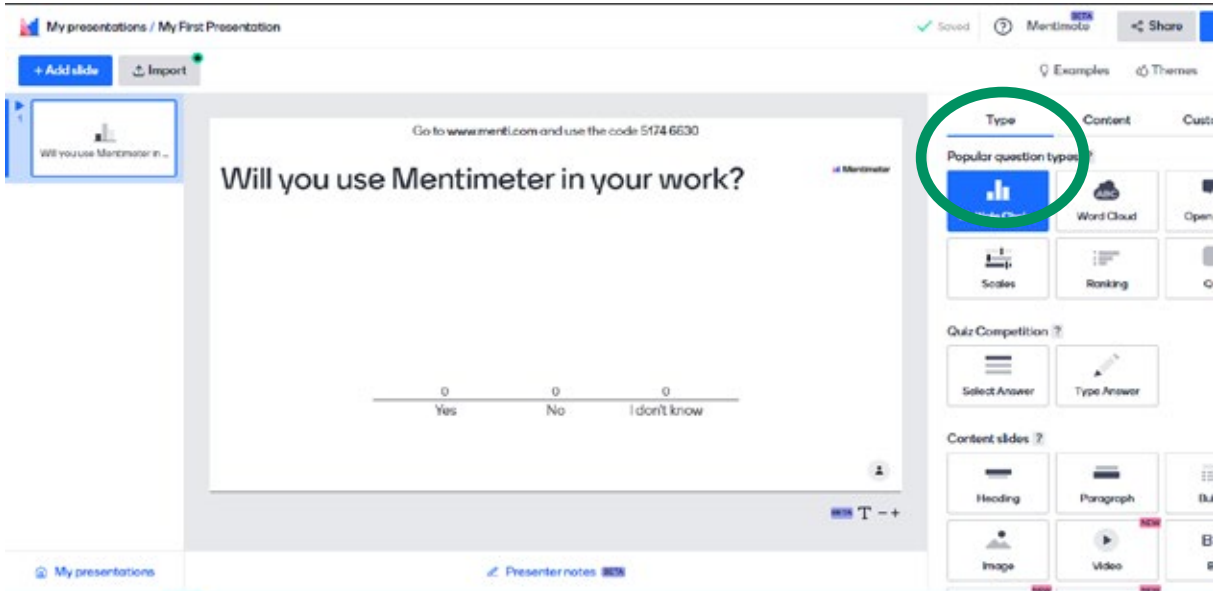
My presentations / My First Presentation

Saved Mentimote BETA Share

+ Add slide Import

Examples Themes

1

Will you use Mentimeter in ...

Go to www.menti.com and use the code 5174 6630

Will you use Mentimeter in your work?

Mentimeter

| 0 | 0 | 0 |
|---|---|---|
| Yes | No | I don't know |

BETA T − +

Type Content Cust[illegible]

Popular question types ?

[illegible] Word Cloud Open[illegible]

Scales Ranking Q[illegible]

Quiz Competition ?

Select Answer Type Answer

Content slides ?

Heading Paragraph Bu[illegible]

Image NEW Video B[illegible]

My presentations

Presenter notes BETA